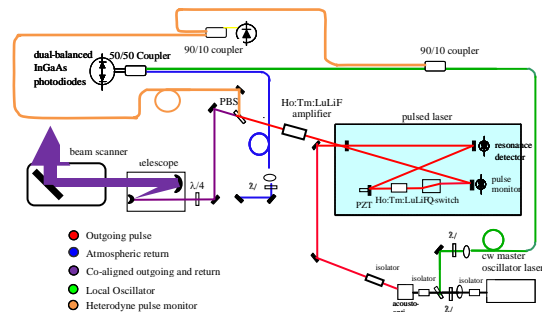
90/10 coupler

dual-balanced InGaAs photodiodes

50/50 Coupler

90/10 coupler

PBS

Ho:Tm:LuLiF amplifier

pulsed laser

beam scanner

elescope

λ/4

λ/

resonance detector

pulse monitor

PZT

Ho:Tm:LuLiF

Q-switch

λ/

cw master oscillator laser

isolator

isolator

isolator

acousto-

λ/

Outgoing pulse

Atmospheric return

Co-aligned outgoing and return

Local Oscillator

Heterodyne pulse monitor